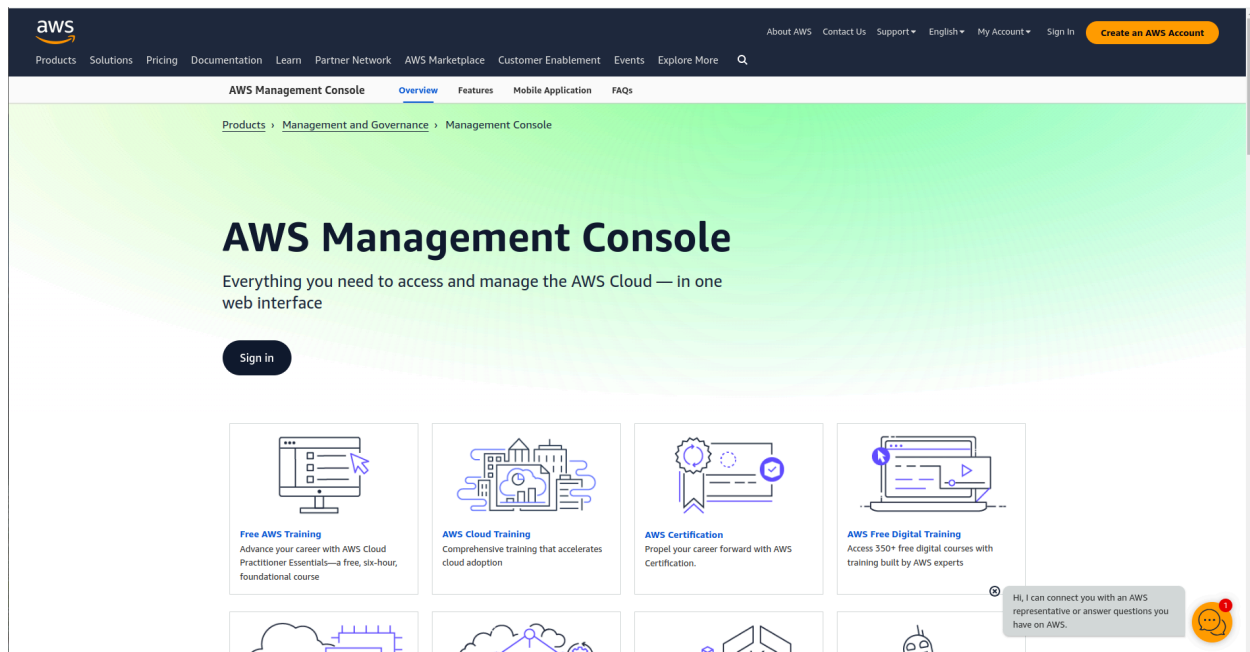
aws

About AWS Contact Us Support English My Account Sign In Create an AWS Account

Products Solutions Pricing Documentation Learn Partner Network AWS Marketplace Customer Enablement Events Explore More

AWS Management Console Overview Features Mobile Application FAQs

Products › Management and Governance › Management Console

AWS Management Console

Everything you need to access and manage the AWS Cloud — in one web interface

Sign in

Free AWS Training
Advance your career with AWS Cloud Practitioner Essentials—a free, six-hour, foundational course

AWS Cloud Training
Comprehensive training that accelerates cloud adoption

AWS Certification
Propel your career forward with AWS Certification.

AWS Free Digital Training
Access 350+ free digital courses with training built by AWS experts

Hi, I can connect you with an AWS representative or answer questions you have on AWS.

1